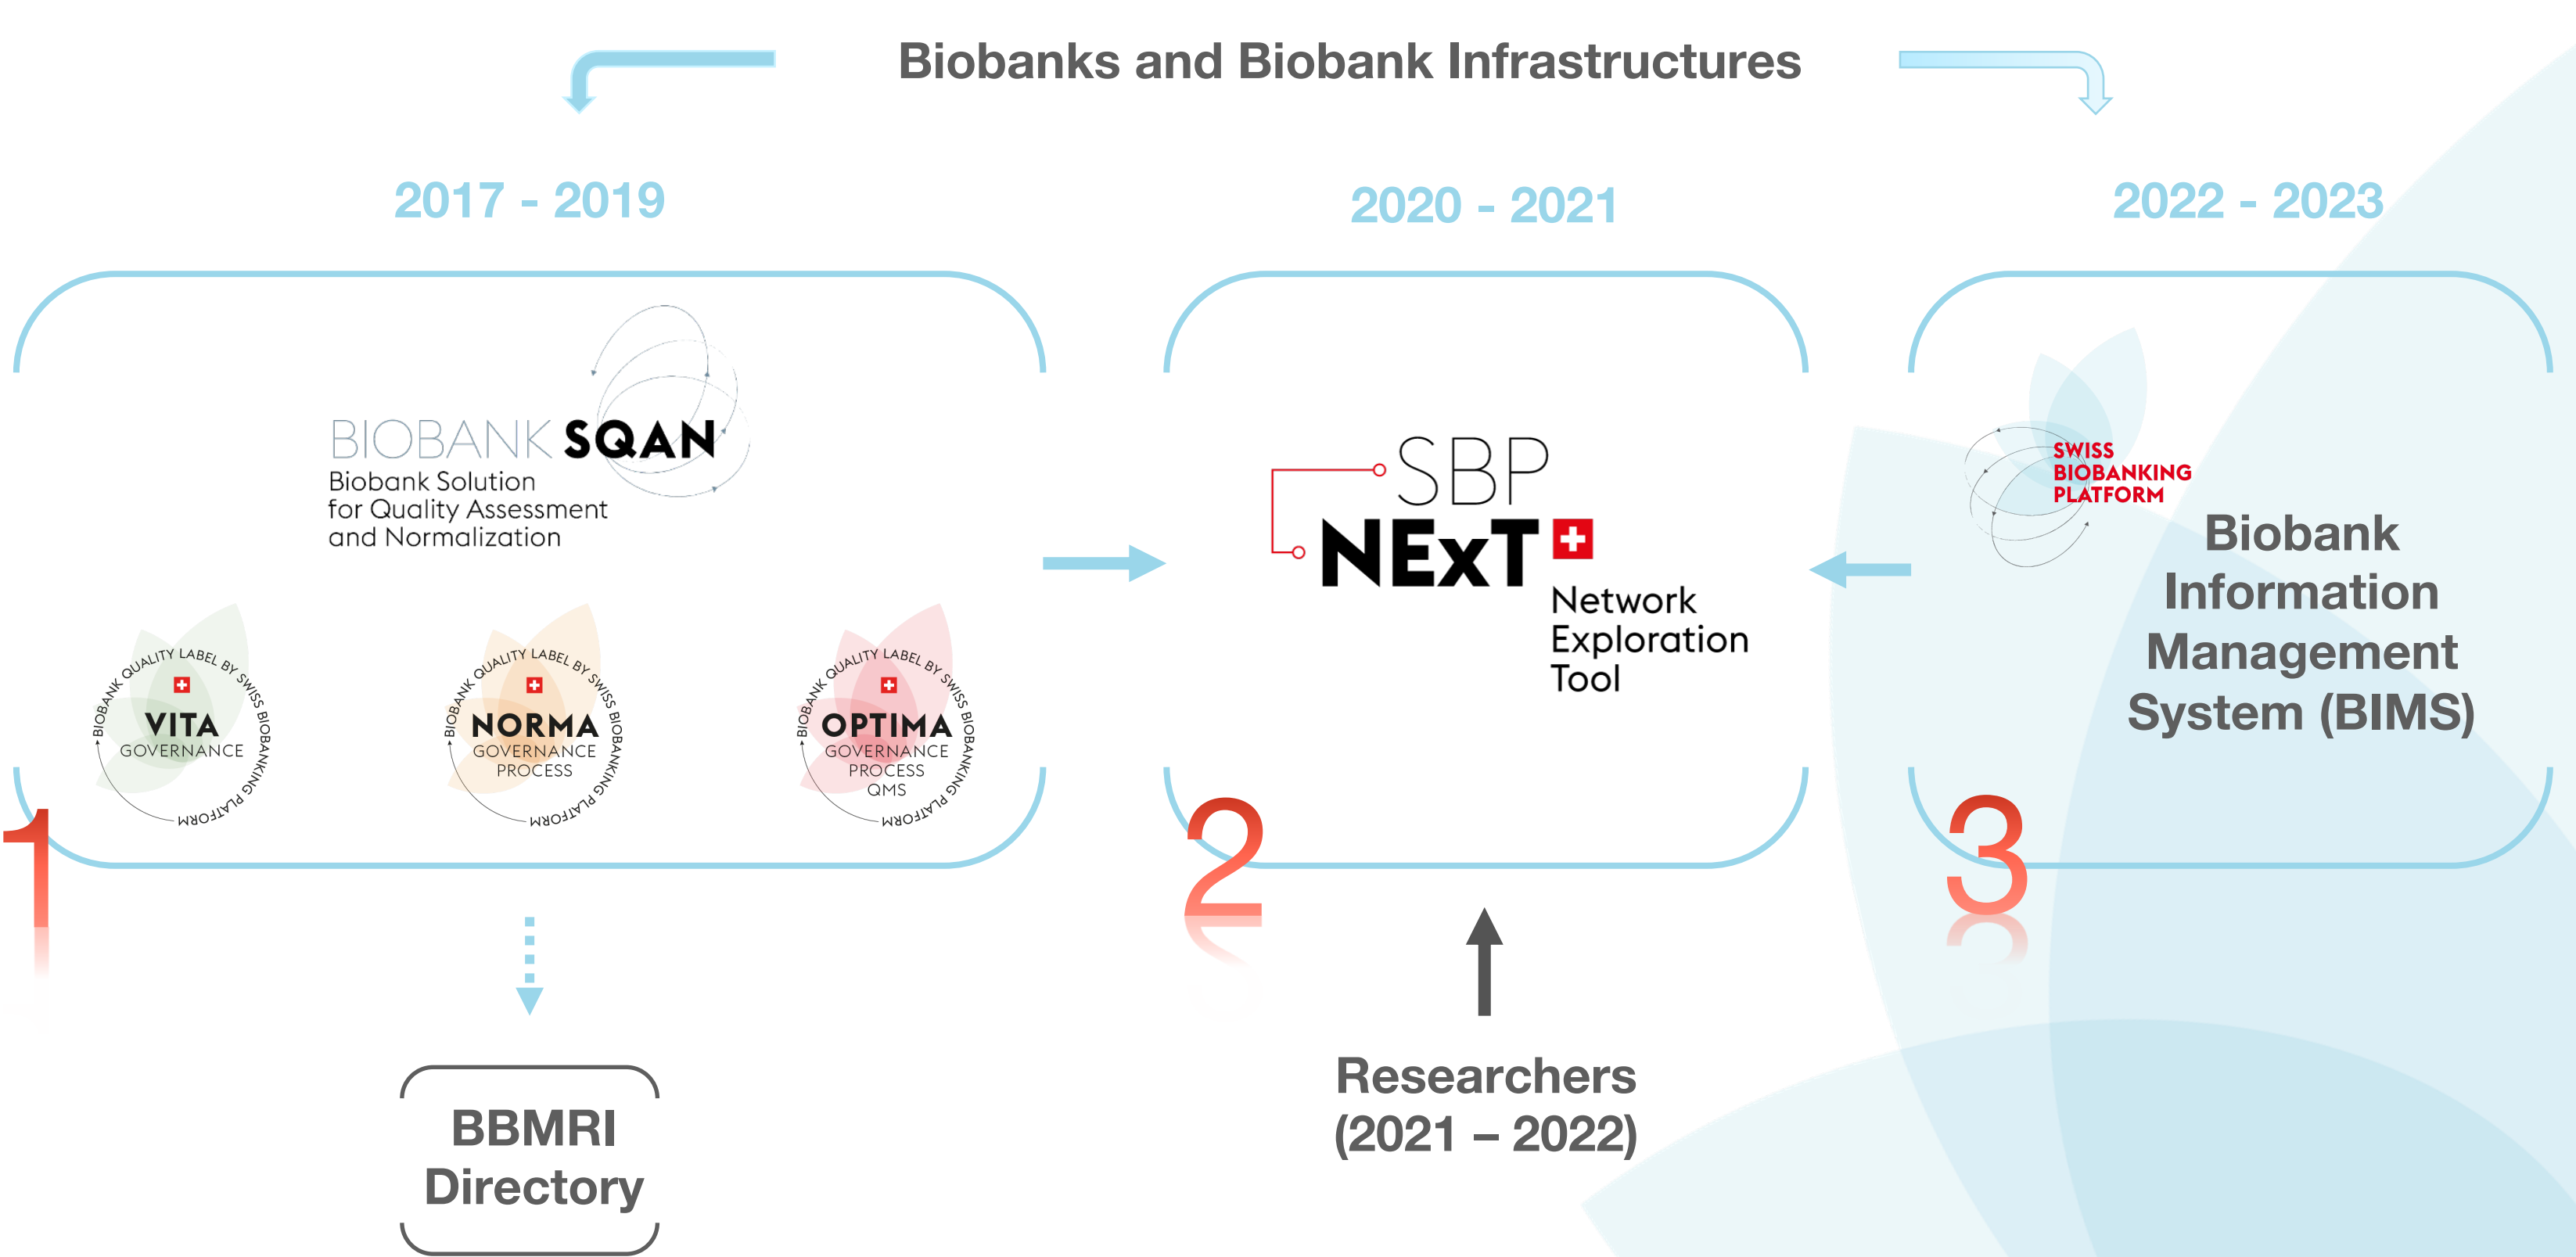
Biobanks and Biobank Infrastructures

2017 - 2019

BIOBANK SQAN
Biobank Solution for Quality Assessment and Normalization

BIOBANK QUALITY LABEL BY SWISS BIOBANKING PLATFORM
VITA
GOVERNANCE

BIOBANK QUALITY LABEL BY SWISS BIOBANKING PLATFORM
NORMA
GOVERNANCE
PROCESS

BIOBANK QUALITY LABEL BY SWISS BIOBANKING PLATFORM
OPTIMA
GOVERNANCE
PROCESS
QMS

1

BBMRI Directory

2020 - 2021

SBP
NExT
Network Exploration Tool

2

Researchers (2021 – 2022)

2022 - 2023

SWISS BIOBANKING PLATFORM

Biobank Information Management System (BIMS)

3